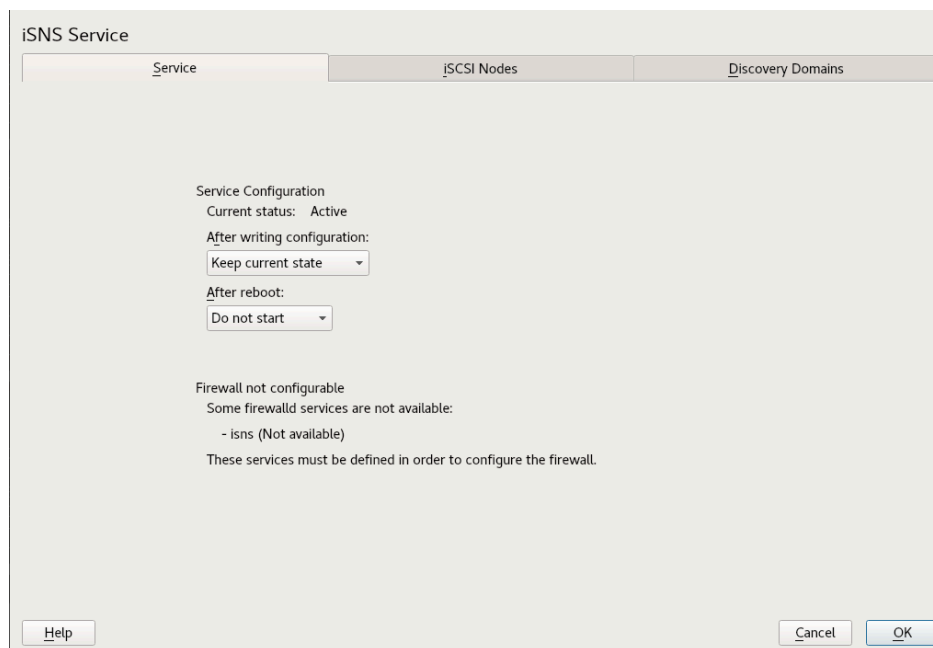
iSNS Service

Service | iSCSI Nodes | Discovery Domains

Service Configuration
Current status: Active
After writing configuration:
Keep current state
After reboot:
Do not start

Firewall not configurable
Some firewalld services are not available:
- isns (Not available)
These services must be defined in order to configure the firewall.

Help

Cancel
OK